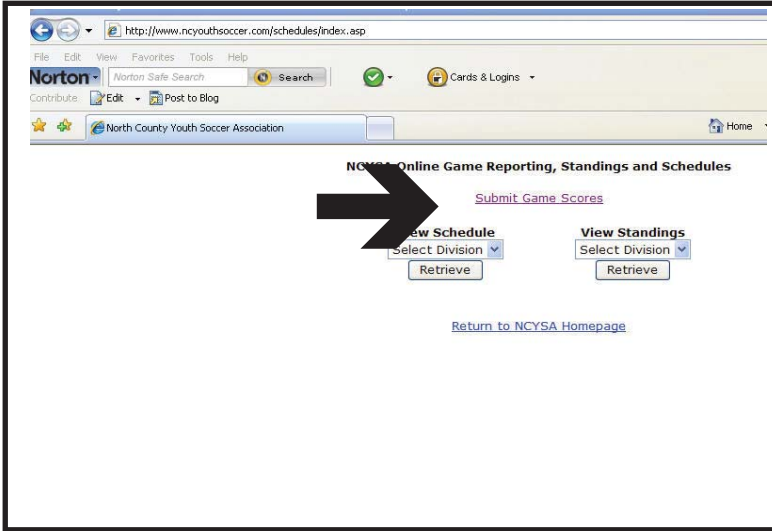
http://www.ncyouthsoccer.com/schedules/index.asp

File Edit View Favorites Tools Help

Norton Norton Safe Search Search Cards & Logins

Contribute Edit Post to Blog

North County Youth Soccer Association

Home

NC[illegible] Online Game Reporting, Standings and Schedules

Submit Game Scores

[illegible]ew Schedule
Select Division
Retrieve

View Standings
Select Division
Retrieve

Return to NCYSA Homepage